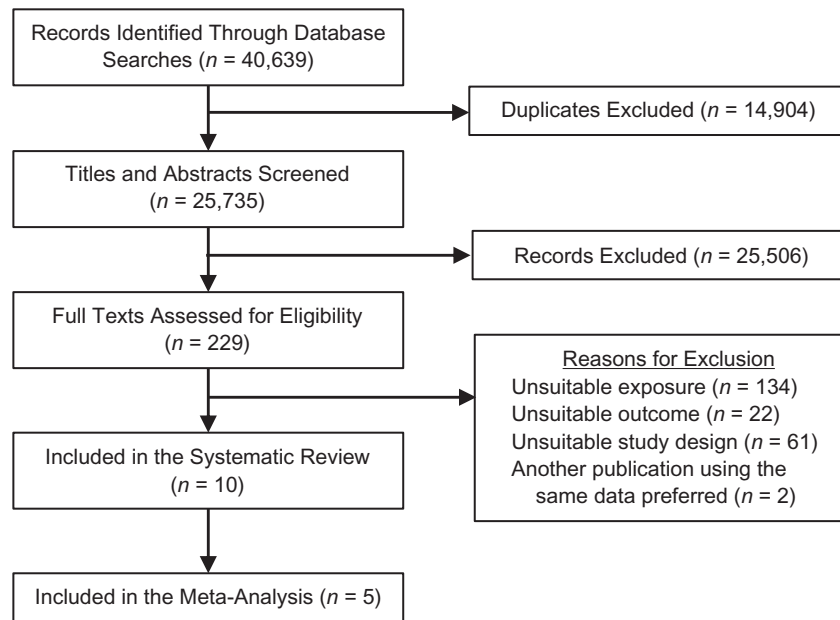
Records Identified Through Database Searches ($n$ = 40,639)

Duplicates Excluded ($n$ = 14,904)

Titles and Abstracts Screened ($n$ = 25,735)

Records Excluded ($n$ = 25,506)

Full Texts Assessed for Eligibility ($n$ = 229)

Reasons for Exclusion
Unsuitable exposure ($n$ = 134)
Unsuitable outcome ($n$ = 22)
Unsuitable study design ($n$ = 61)
Another publication using the same data preferred ($n$ = 2)

Included in the Systematic Review ($n$ = 10)

Included in the Meta-Analysis ($n$ = 5)